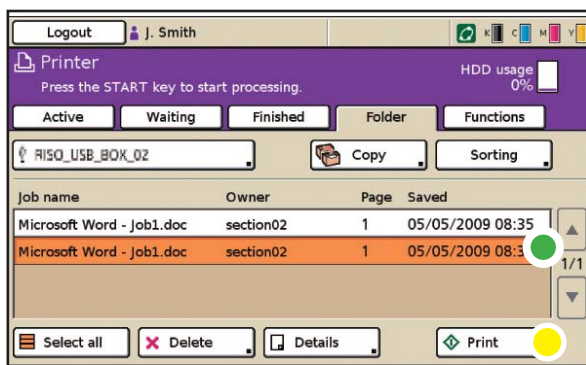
Logout J. Smith

K C M Y

Printer
Press the START key to start processing.

HDD usage
0%

Active | Waiting | Finished | Folder | Functions

RISO_USB_BOX_02

Copy

Sorting

| Job name | Owner | Page | Saved |
|---|---|---|---|
| Microsoft Word - Job1.doc | section02 | 1 | 05/05/2009 08:35 |
| Microsoft Word - Job1.doc | section02 | 1 | 05/05/2009 08:3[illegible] |

1/1

Select all

Delete

Details

Print